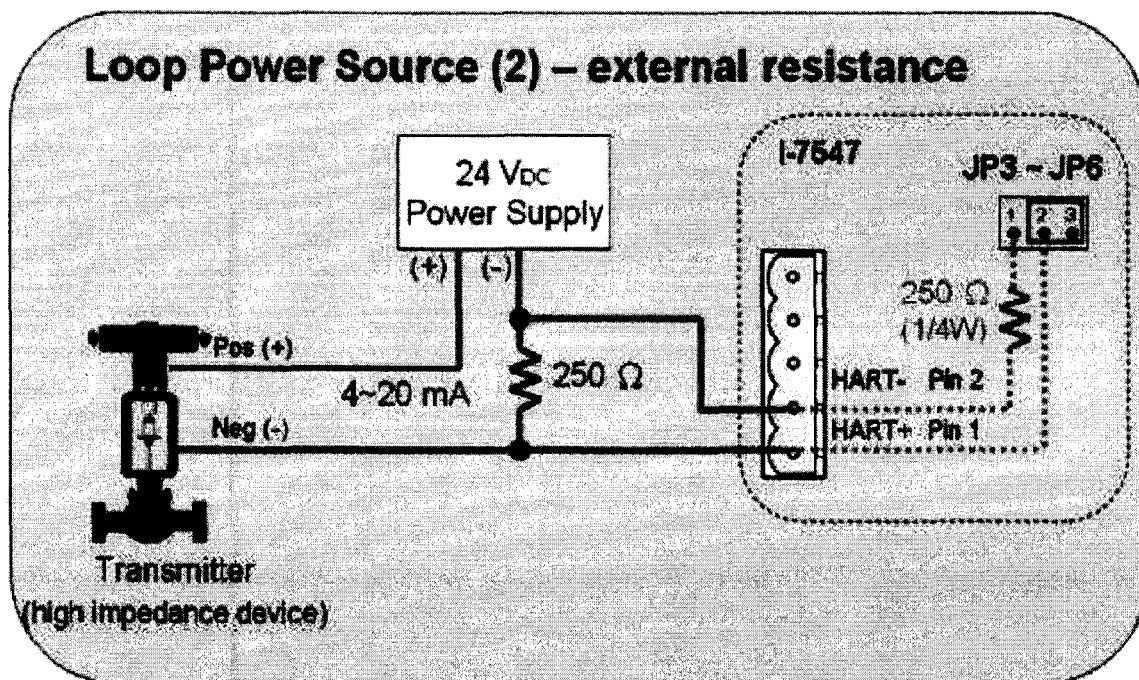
Loop Power Source (2) – external resistance

24 $V_{DC}$
Power Supply

(+) (-)

I-7547

JP3 ~ JP6

1 2 3

250 Ω
(1/4W)

Pos (+)

4~20 mA

250 Ω

HART- Pin 2

Neg (-)

HART+ Pin 1

Transmitter
(high impedance device)